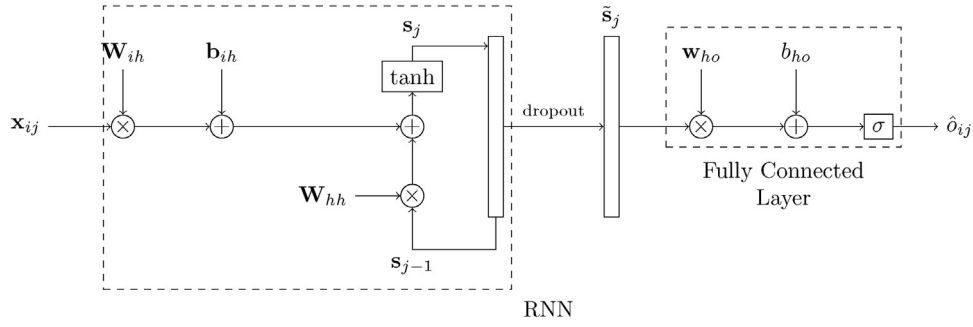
$\mathbf{W}_{ih}$

$\mathbf{b}_{ih}$

$\mathbf{s}_j$

tanh

$\mathbf{x}_{ij}$

$\otimes$

$\oplus$

$\oplus$

$\mathbf{W}_{hh}$

$\otimes$

$\mathbf{s}_{j-1}$

dropout

$\tilde{\mathbf{s}}_j$

$\mathbf{w}_{ho}$

$b_{ho}$

$\otimes$

$\oplus$

$\sigma$

$\hat{o}_{ij}$

Fully Connected Layer

RNN